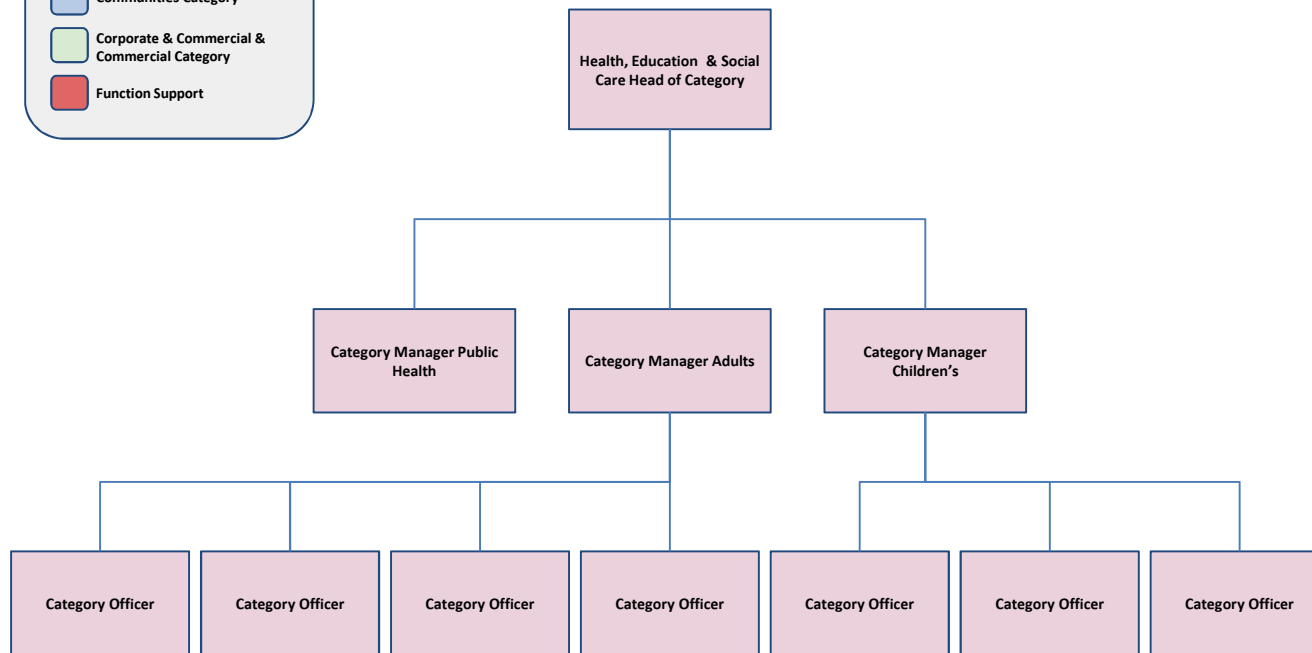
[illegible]

Corporate & Commercial & Commercial Category

Function Support

Health, Education & Social Care Head of Category

Category Manager Public Health

Category Manager Adults

Category Manager Children's

Category Officer

Category Officer

Category Officer

Category Officer

Category Officer

Category Officer

Category Officer